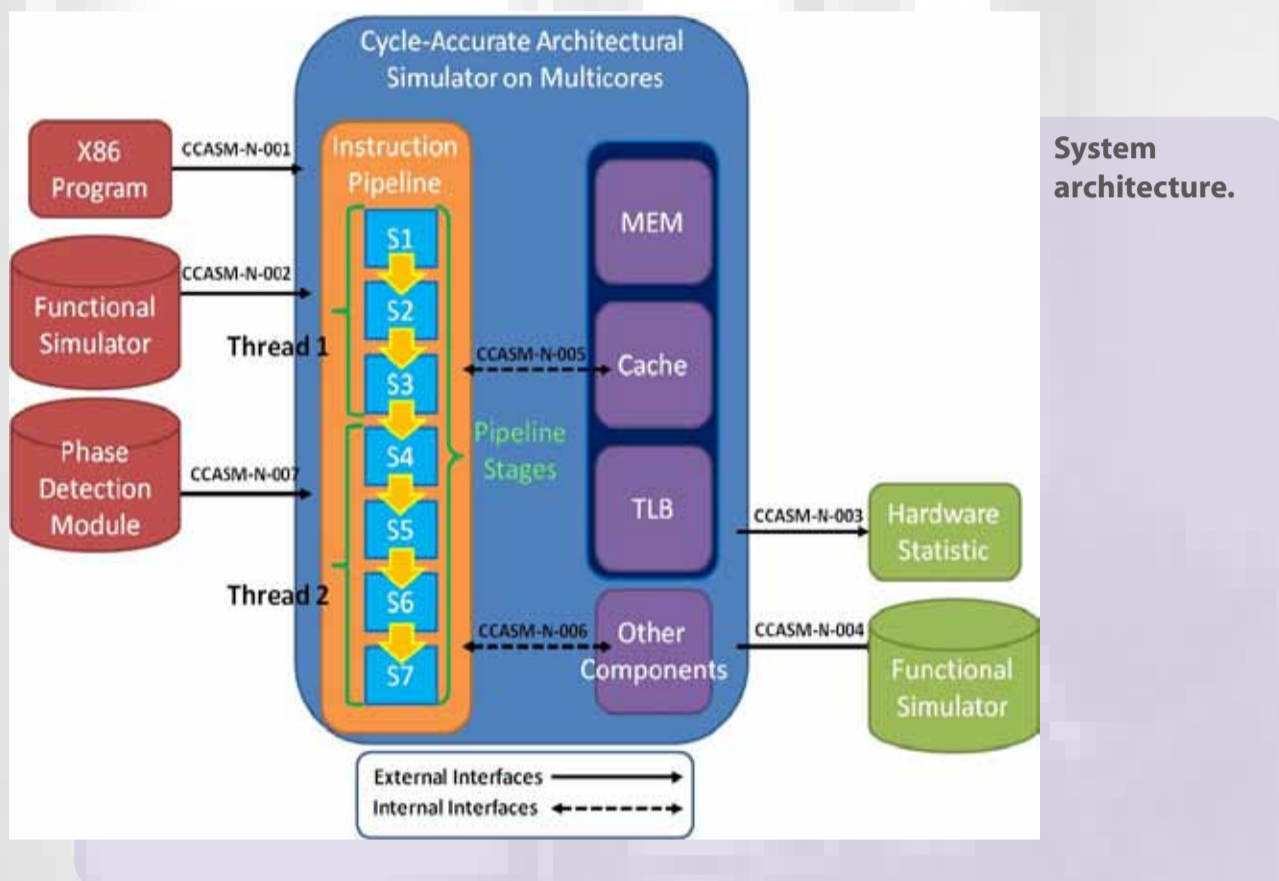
Cycle-Accurate Architectural Simulator on Multicores

X86 Program

CCASM-N-001

Functional Simulator

CCASM-N-002

Phase Detection Module

CCASM-N-007

Instruction Pipeline

S1

S2

S3

S4

S5

S6

S7

Thread 1

Thread 2

Pipeline Stages

CCASM-N-005

CCASM-N-006

MEM

Cache

TLB

Other Components

CCASM-N-003

Hardware Statistic

CCASM-N-004

Functional Simulator

External Interfaces

Internal Interfaces

System architecture.